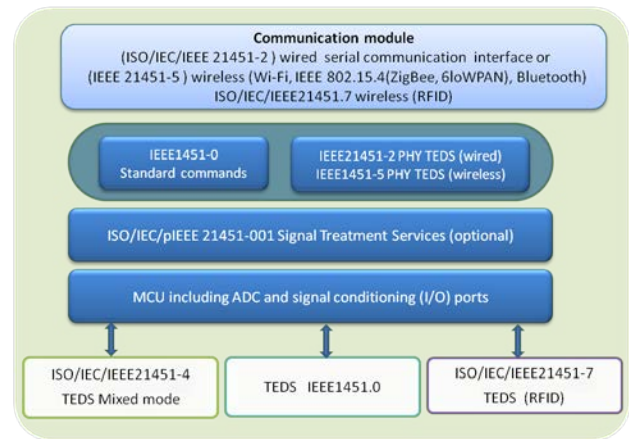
Communication module
(ISO/IEC/IEEE 21451-2 ) wired serial communication interface or
(IEEE 21451-5 ) wireless (Wi-Fi, IEEE 802.15.4(ZigBee, 6loWPAN), Bluetooth)
ISO/IEC/IEEE21451.7 wireless (RFID)

IEEE1451-0
Standard commands

IEEE21451-2 PHY TEDS (wired)
IEEE1451-5 PHY TEDS (wireless)

ISO/IEC/pIEEE 21451-001 Signal Treatment Services (optional)

MCU including ADC and signal conditioning (I/O) ports

ISO/IEC/IEEE21451-4
TEDS Mixed mode

TEDS IEEE1451.0

ISO/IEC/IEEE21451-7
TEDS (RFID)